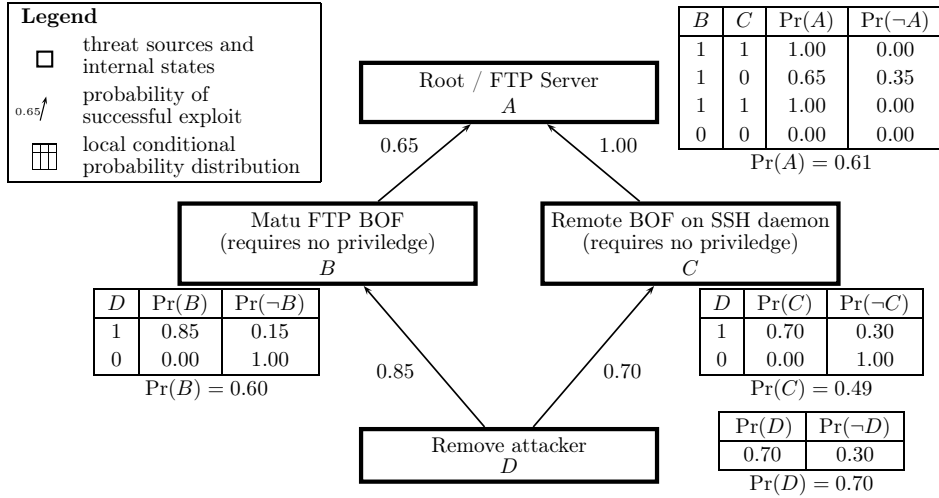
**Legend**

threat sources and internal states

0.65 probability of successful exploit

local conditional probability distribution

| $B$ | $C$ | $\Pr(A)$ | $\Pr(\neg A)$ |
|---|---|---|---|
| 1 | 1 | 1.00 | 0.00 |
| 1 | 0 | 0.65 | 0.35 |
| 1 | 1 | 1.00 | 0.00 |
| 0 | 0 | 0.00 | 0.00 |

$\Pr(A) = 0.61$

Root / FTP Server
$A$

0.65

1.00

Matu FTP BOF
(requires no priviledge)
$B$

Remote BOF on SSH daemon
(requires no priviledge)
$C$

| $D$ | $\Pr(B)$ | $\Pr(\neg B)$ |
|---|---|---|
| 1 | 0.85 | 0.15 |
| 0 | 0.00 | 1.00 |

$\Pr(B) = 0.60$

0.85

0.70

| $D$ | $\Pr(C)$ | $\Pr(\neg C)$ |
|---|---|---|
| 1 | 0.70 | 0.30 |
| 0 | 0.00 | 1.00 |

$\Pr(C) = 0.49$

| $\Pr(D)$ | $\Pr(\neg D)$ |
|---|---|
| 0.70 | 0.30 |

$\Pr(D) = 0.70$

Remove attacker
$D$